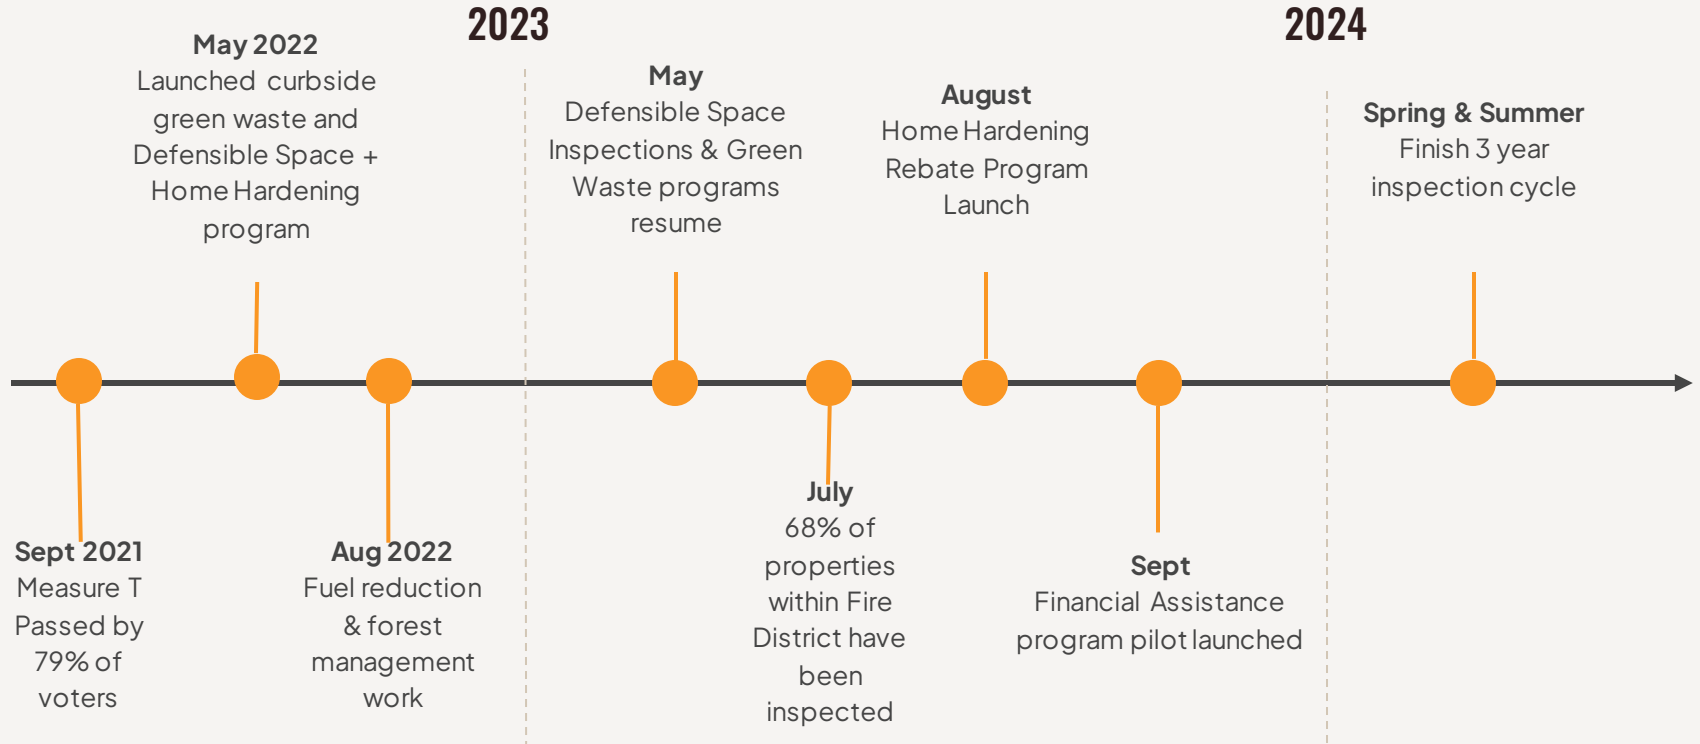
2023

2024

May 2022
Launched curbside green waste and Defensible Space + Home Hardening program

May
Defensible Space Inspections & Green Waste programs resume

August
Home Hardening Rebate Program Launch

Spring & Summer
Finish 3 year inspection cycle

Sept 2021
Measure T Passed by 79% of voters

Aug 2022
Fuel reduction & forest management work

July
68% of properties within Fire District have been inspected

Sept
Financial Assistance program pilot launched